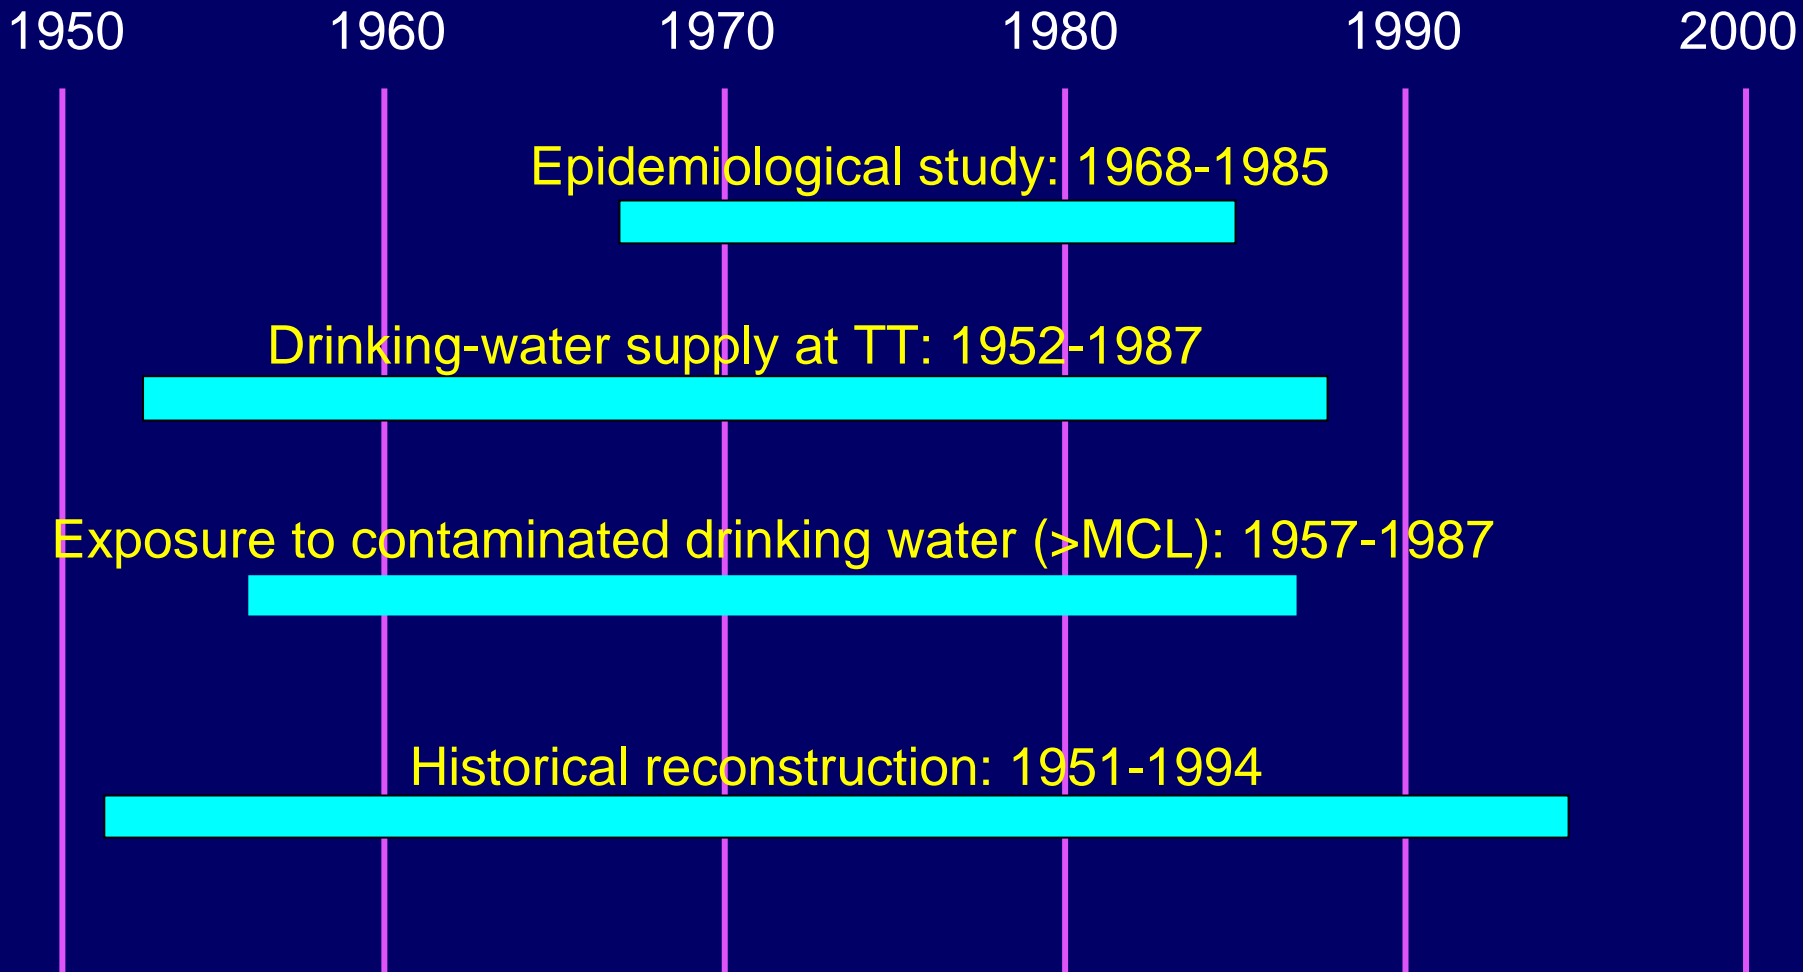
1950 1960 1970 1980 1990 2000

Epidemiological study: 1968-1985

Drinking-water supply at TT: 1952-1987

Exposure to contaminated drinking water (>MCL): 1957-1987

Historical reconstruction: 1951-1994